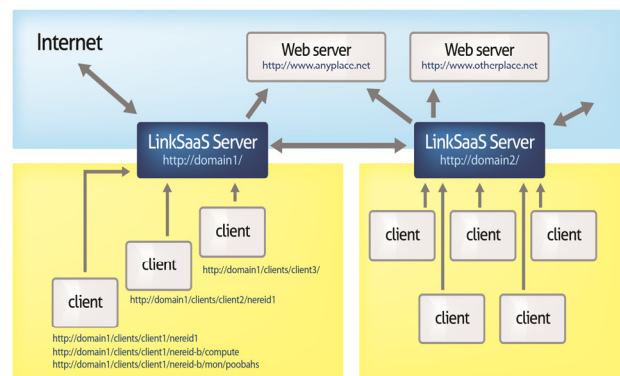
Internet

Web server
http://www.anyplace.net

Web server
http://www.otherplace.net

LinkSaaS Server
http://domain1/

LinkSaaS Server
http://domain2/

client

http://domain1/clients/client3/

client

http://domain1/clients/client2/nereid1

client

http://domain1/clients/client1/nereid1
http://domain1/clients/client1/nereid-b/compute
http://domain1/clients/client1/nereid-b/mon/poobahs

client

client

client

client

client